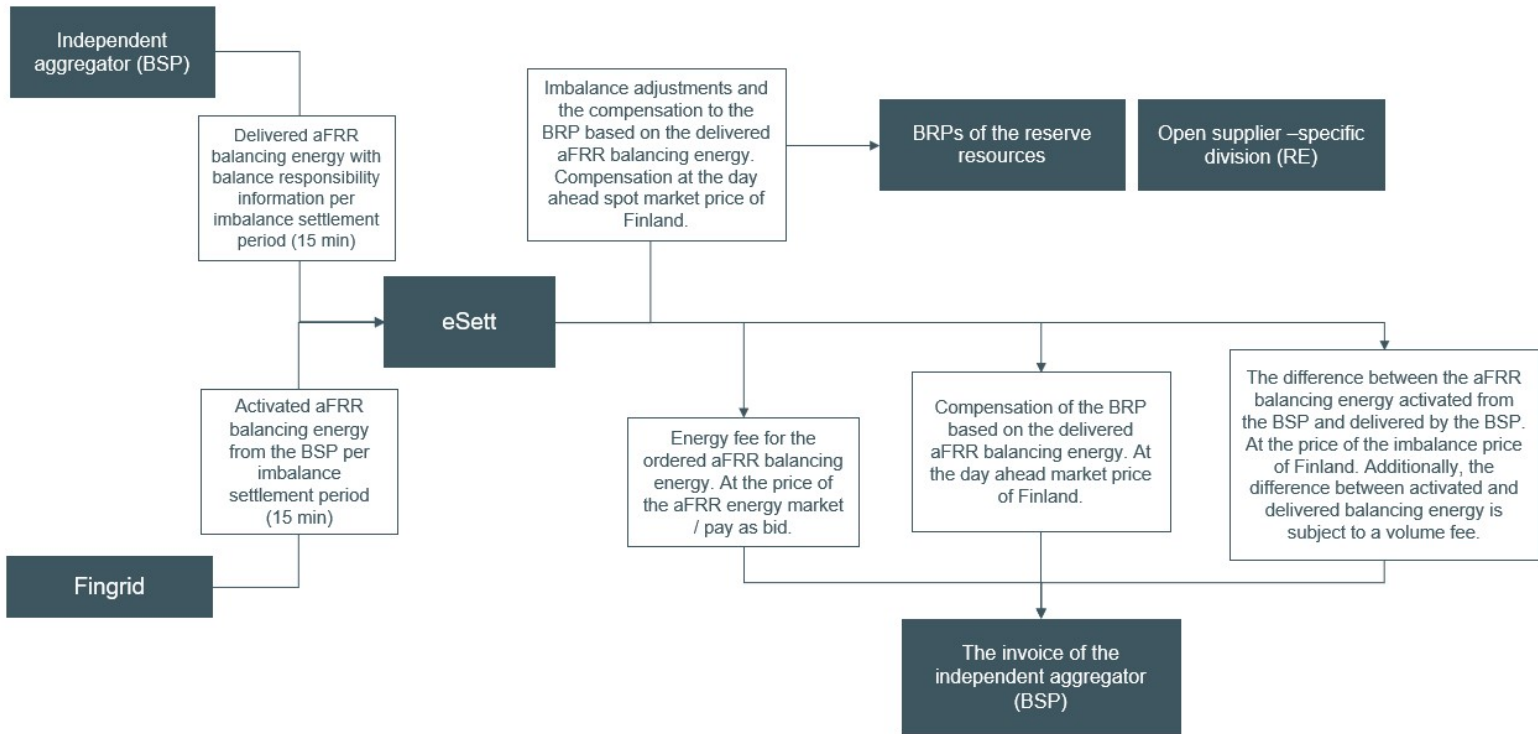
Independent aggregator (BSP)

Delivered aFRR balancing energy with balance responsibility information per imbalance settlement period (15 min)

Imbalance adjustments and the compensation to the BRP based on the delivered aFRR balancing energy. Compensation at the day ahead spot market price of Finland.

BRPs of the reserve resources

Open supplier –specific division (RE)

eSett

Activated aFRR balancing energy from the BSP per imbalance settlement period (15 min)

Fingrid

Energy fee for the ordered aFRR balancing energy. At the price of the aFRR energy market / pay as bid.

Compensation of the BRP based on the delivered aFRR balancing energy. At the day ahead market price of Finland.

The difference between the aFRR balancing energy activated from the BSP and delivered by the BSP. At the price of the imbalance price of Finland. Additionally, the difference between activated and delivered balancing energy is subject to a volume fee.

The invoice of the independent aggregator (BSP)